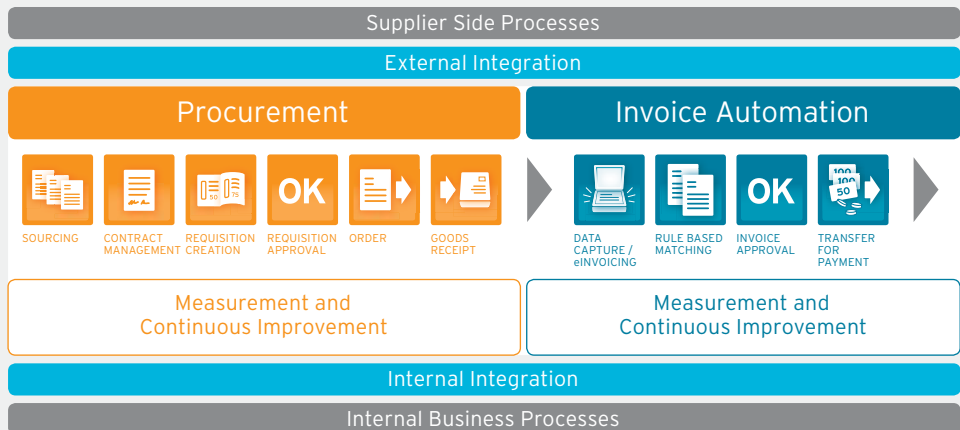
Supplier Side Processes

External Integration

Procurement

Invoice Automation

OK

SOURCING

CONTRACT MANAGEMENT

REQUISITION CREATION

REQUISITION APPROVAL

ORDER

GOODS RECEIPT

OK

DATA CAPTURE / eINVOICING

RULE BASED MATCHING

INVOICE APPROVAL

TRANSFER FOR PAYMENT

Measurement and Continuous Improvement

Measurement and Continuous Improvement

Internal Integration

Internal Business Processes